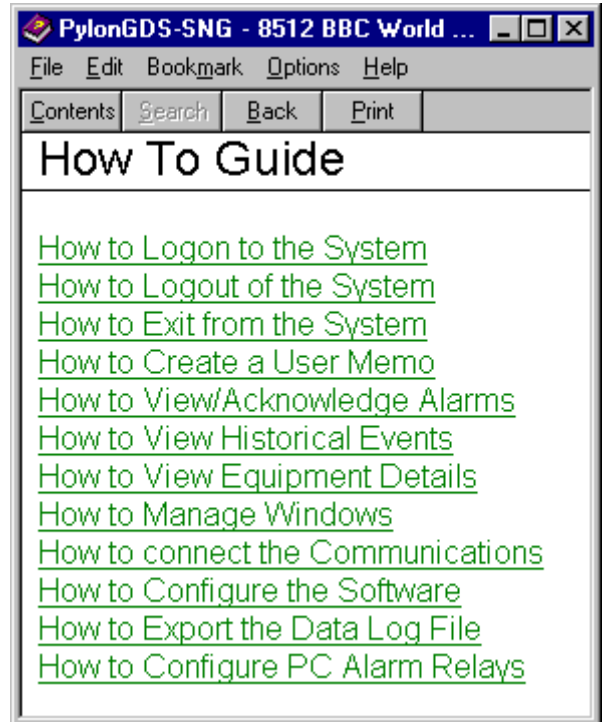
PylonGDS-SNG - 8512 BBC World ...

File Edit Bookmark Options Help

Contents Search Back Print

How To Guide

How to Logon to the System
How to Logout of the System
How to Exit from the System
How to Create a User Memo
How to View/Acknowledge Alarms
How to View Historical Events
How to View Equipment Details
How to Manage Windows
How to connect the Communications
How to Configure the Software
How to Export the Data Log File
How to Configure PC Alarm Relays